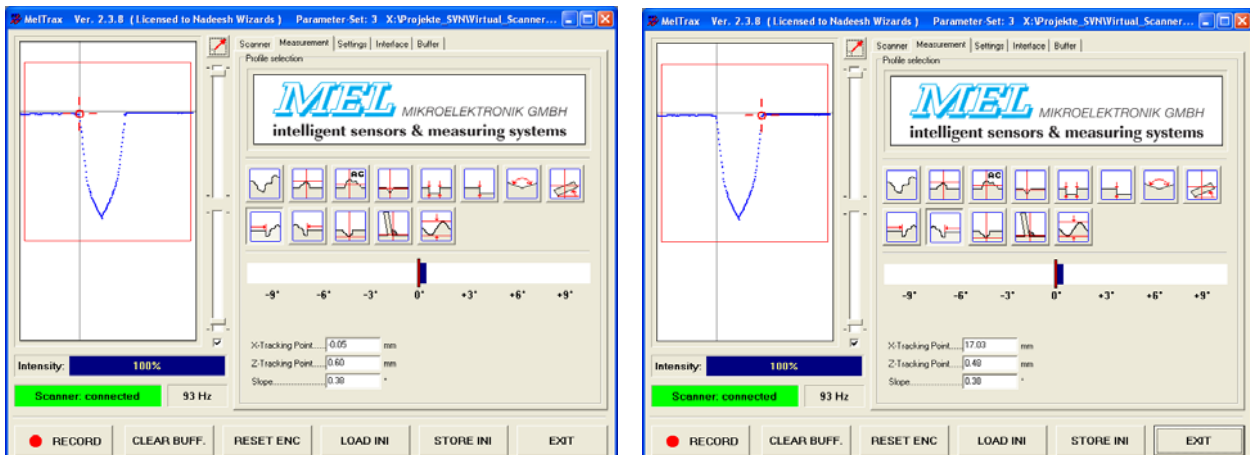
MelTrax Ver. 2.3.8 ( Licensed to Nadeesh Wizards ) Parameter-Set: 3 X:\Projekte_SVN\Virtual_Scanner...

Scanner | Measurement | Settings | Interface | Buffer

Profile selection

MEL MIKROELEKTRONIK GMBH
intelligent sensors & measuring systems

AC

-9° -6° -3° 0° +3° +6° +9°

X-Tracking Point....... -0.05 mm
Z-Tracking Point....... 0.60 mm
Slope.................. 0.38 °

Intensity: 100%

Scanner: connected 93 Hz

RECORD | CLEAR BUFF. | RESET ENC | LOAD INI | STORE INI | EXIT

MelTrax Ver. 2.3.8 ( Licensed to Nadeesh Wizards ) Parameter-Set: 3 X:\Projekte_SVN\Virtual_Scanner...

Scanner | Measurement | Settings | Interface | Buffer

Profile selection

MEL MIKROELEKTRONIK GMBH
intelligent sensors & measuring systems

AC

-9° -6° -3° 0° +3° +6° +9°

X-Tracking Point....... 17.03 mm
Z-Tracking Point....... 0.48 mm
Slope.................. 0.38 °

Intensity: 100%

Scanner: connected 93 Hz

RECORD | CLEAR BUFF. | RESET ENC | LOAD INI | STORE INI | EXIT